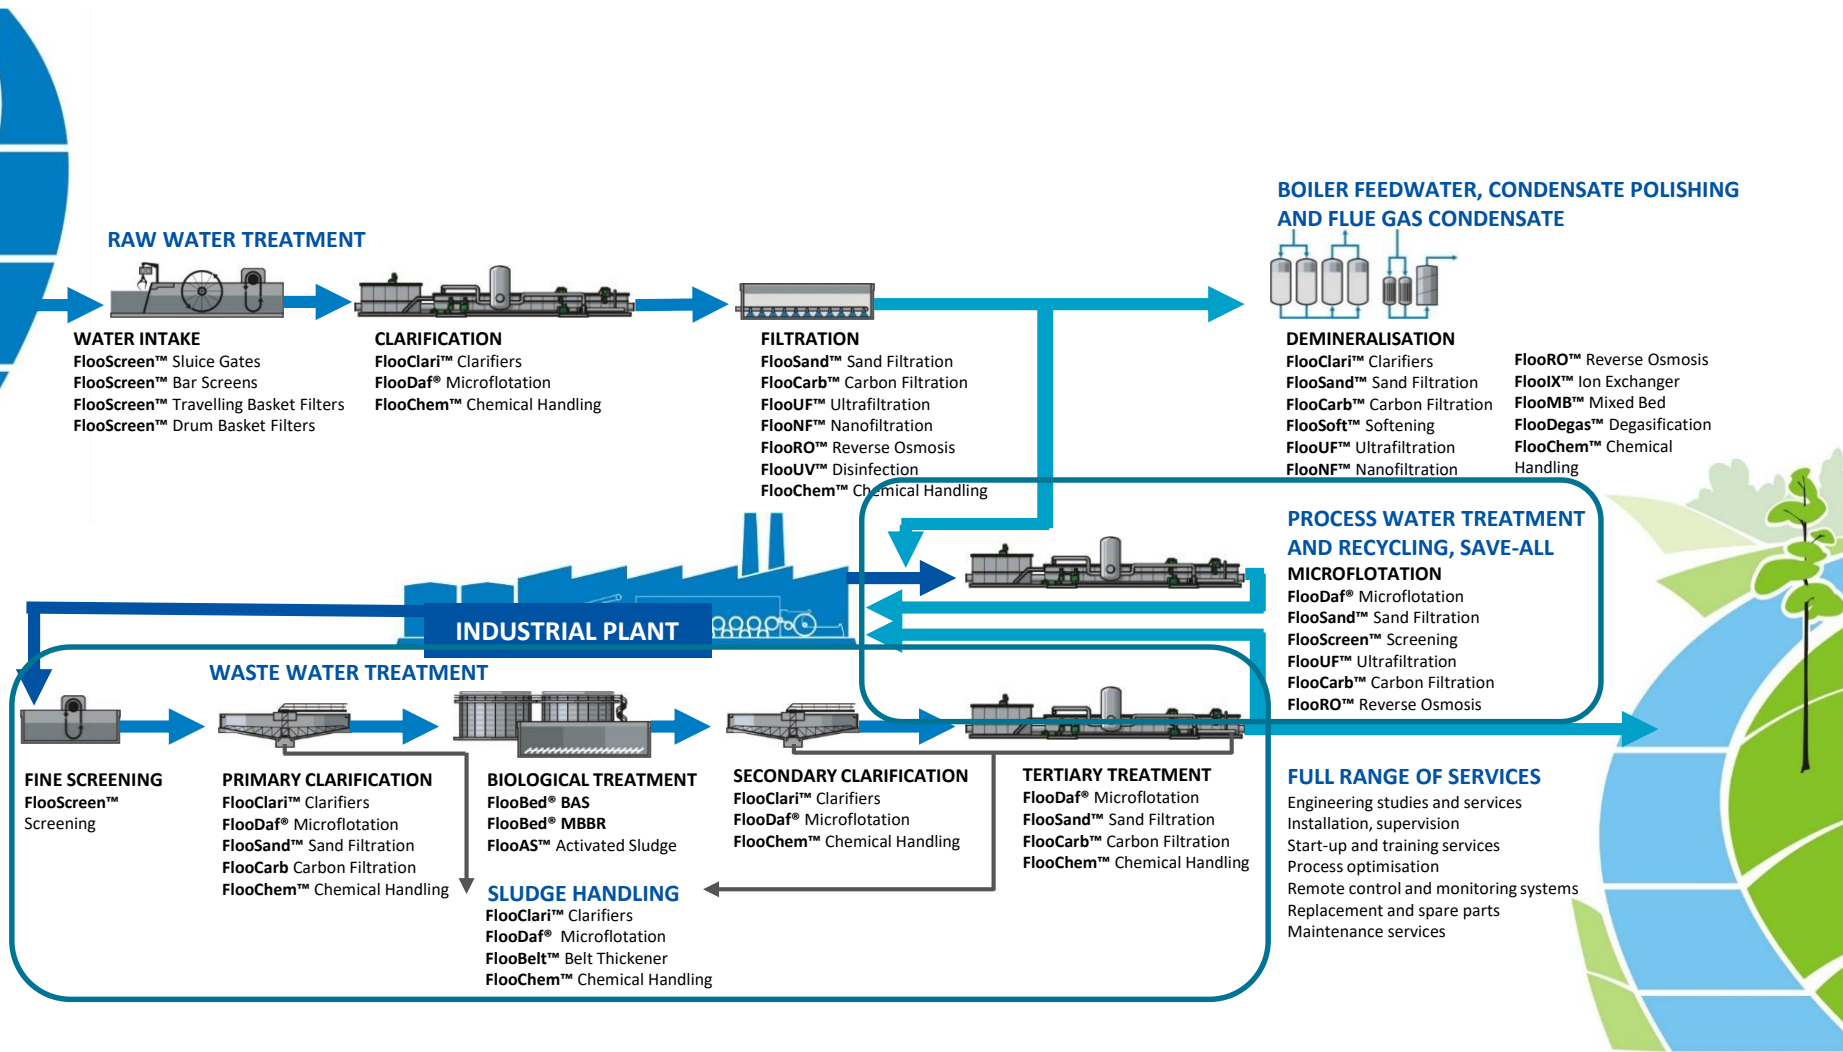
RAW WATER TREATMENT

WATER INTAKE
FlooScreen™ Sluice Gates
FlooScreen™ Bar Screens
FlooScreen™ Travelling Basket Filters
FlooScreen™ Drum Basket Filters

CLARIFICATION
FlooClari™ Clarifiers
FlooDaf® Microflotation
FlooChem™ Chemical Handling

FILTRATION
FlooSand™ Sand Filtration
FlooCarb™ Carbon Filtration
FlooUF™ Ultrafiltration
FlooNF™ Nanofiltration
FlooRO™ Reverse Osmosis
FlooUV™ Disinfection
FlooChem™ Chemical Handling

BOILER FEEDWATER, CONDENSATE POLISHING AND FLUE GAS CONDENSATE

DEMINERALISATION
FlooClari™ Clarifiers
FlooSand™ Sand Filtration
FlooCarb™ Carbon Filtration
FlooSoft™ Softening
FlooUF™ Ultrafiltration
FlooNF™ Nanofiltration

FlooRO™ Reverse Osmosis
FlooIX™ Ion Exchanger
FlooMB™ Mixed Bed
FlooDegas™ Degasification
FlooChem™ Chemical Handling

PROCESS WATER TREATMENT AND RECYCLING, SAVE-ALL
MICROFLOTATION
FlooDaf® Microflotation
FlooSand™ Sand Filtration
FlooScreen™ Screening
FlooUF™ Ultrafiltration
FlooCarb™ Carbon Filtration
FlooRO™ Reverse Osmosis

INDUSTRIAL PLANT

WASTE WATER TREATMENT

FINE SCREENING
FlooScreen™ Screening

PRIMARY CLARIFICATION
FlooClari™ Clarifiers
FlooDaf® Microflotation
FlooSand™ Sand Filtration
FlooCarb Carbon Filtration
FlooChem™ Chemical Handling

BIOLOGICAL TREATMENT
FlooBed® BAS
FlooBed® MBBR
FlooAS™ Activated Sludge

SECONDARY CLARIFICATION
FlooClari™ Clarifiers
FlooDaf® Microflotation
FlooChem™ Chemical Handling

TERTIARY TREATMENT
FlooDaf® Microflotation
FlooSand™ Sand Filtration
FlooCarb™ Carbon Filtration
FlooChem™ Chemical Handling

SLUDGE HANDLING
FlooClari™ Clarifiers
FlooDaf® Microflotation
FlooBelt™ Belt Thickener
FlooChem™ Chemical Handling

FULL RANGE OF SERVICES
Engineering studies and services
Installation, supervision
Start-up and training services
Process optimisation
Remote control and monitoring systems
Replacement and spare parts
Maintenance services